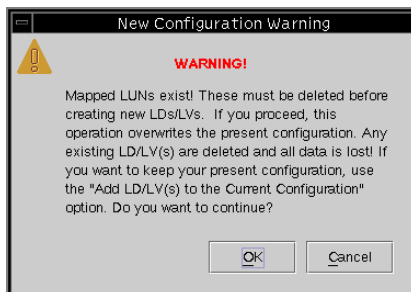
New Configuration Warning

WARNING!

Mapped LUNs exist! These must be deleted before creating new LDs/LVs. If you proceed, this operation overwrites the present configuration. Any existing LD/LV(s) are deleted and all data is lost! If you want to keep your present configuration, use the "Add LD/LV(s) to the Current Configuration" option. Do you want to continue?

OK

Cancel